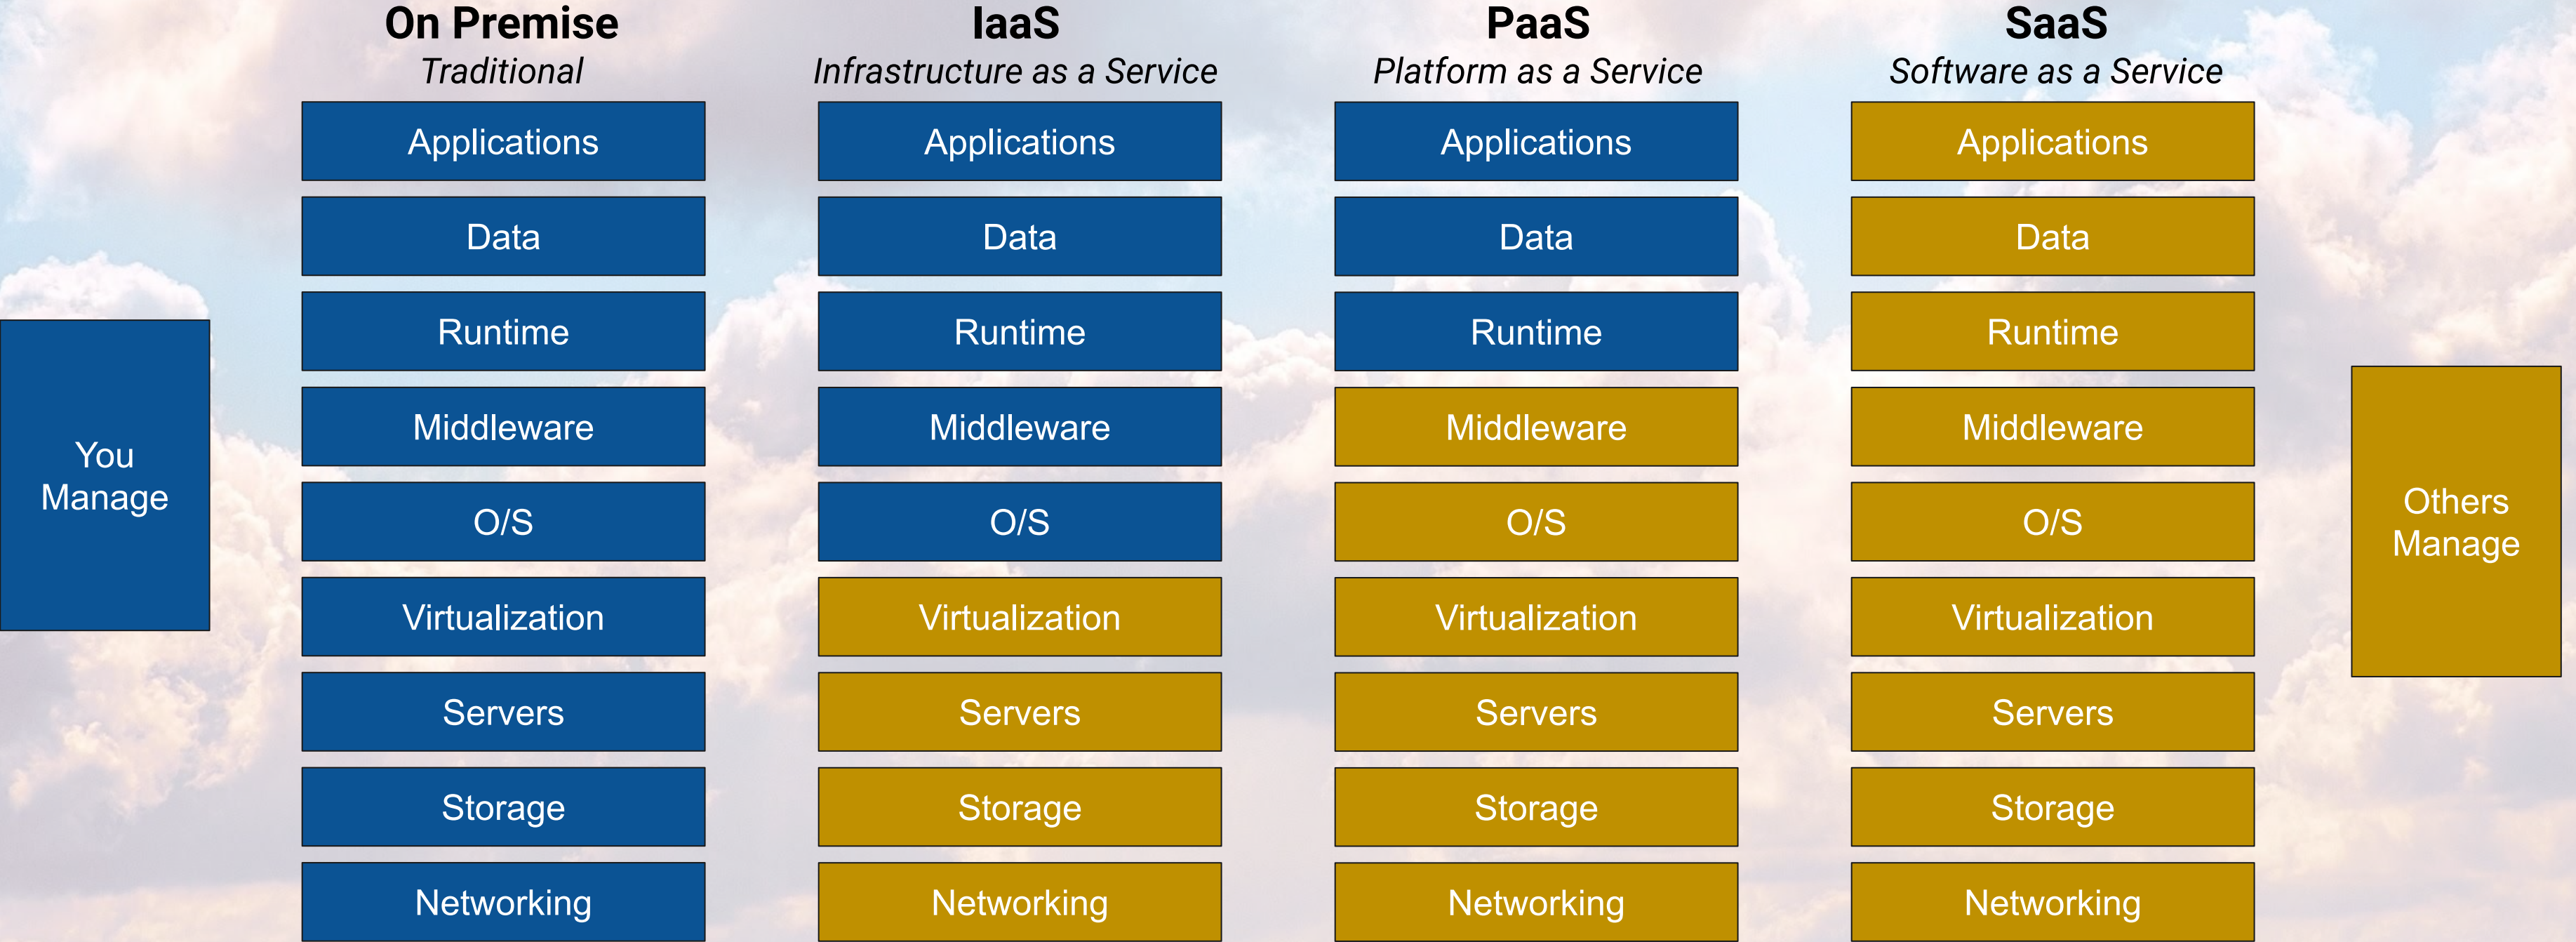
You Manage

On Premise
Traditional

Applications
Data
Runtime
Middleware
O/S
Virtualization
Servers
Storage
Networking

IaaS
Infrastructure as a Service

Applications
Data
Runtime
Middleware
O/S
Virtualization
Servers
Storage
Networking

PaaS
Platform as a Service

Applications
Data
Runtime
Middleware
O/S
Virtualization
Servers
Storage
Networking

SaaS
Software as a Service

Applications
Data
Runtime
Middleware
O/S
Virtualization
Servers
Storage
Networking

Others Manage